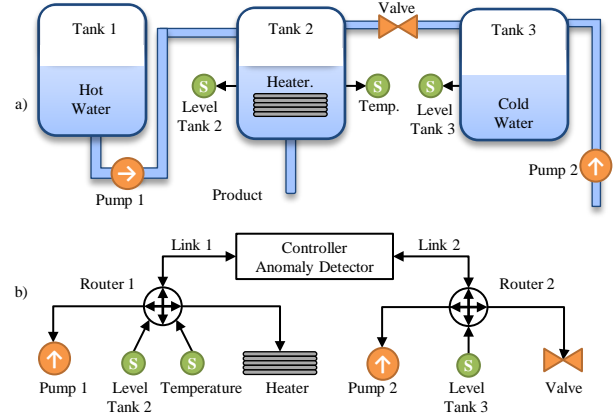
a)

Tank 1

Hot Water

Pump 1

Tank 2

Heater.

S Level Tank 2

S Temp.

Product

Valve

Tank 3

S Level Tank 3

Cold Water

Pump 2

b)

Link 1

Controller Anomaly Detector

Link 2

Router 1

Router 2

Pump 1

S Level Tank 2

S Temperature

Heater

Pump 2

S Level Tank 3

Valve